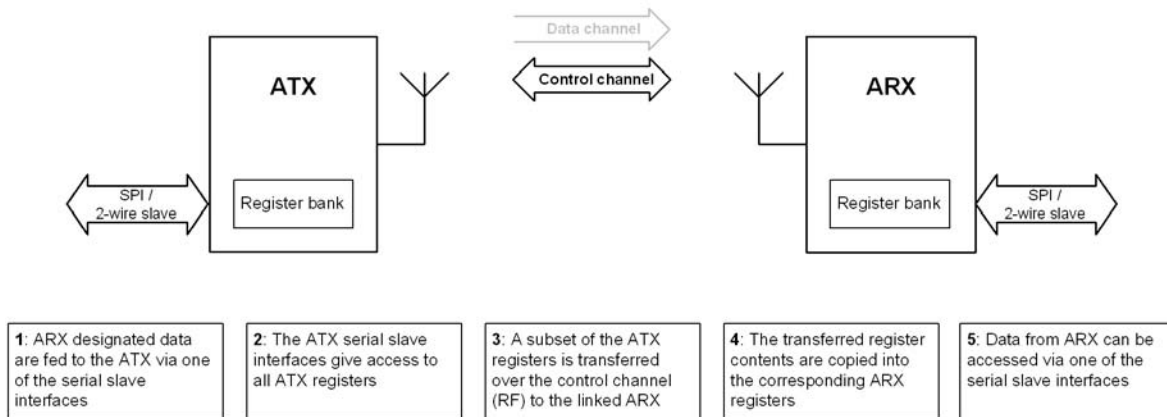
Data channel

Control channel

ATX

ARX

SPI / 2-wire slave

Register bank

Register bank

SPI / 2-wire slave

**1**: ARX designated data are fed to the ATX via one of the serial slave interfaces

**2**: The ATX serial slave interfaces give access to all ATX registers

**3**: A subset of the ATX registers is transferred over the control channel (RF) to the linked ARX

**4**: The transferred register contents are copied into the corresponding ARX registers

**5**: Data from ARX can be accessed via one of the serial slave interfaces